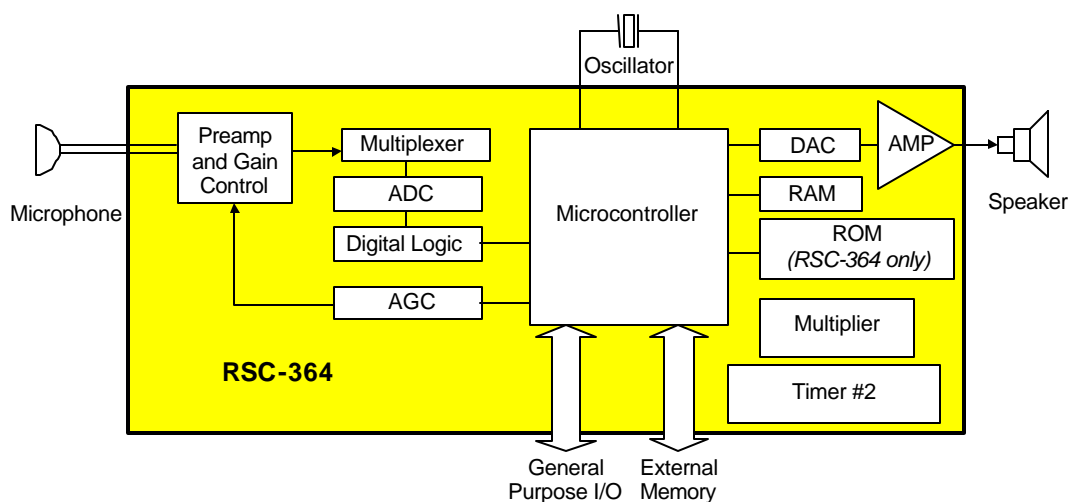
Oscillator

Preamp and Gain Control

Multiplexer

ADC

Digital Logic

AGC

Microcontroller

DAC

AMP

RAM

ROM (RSC-364 only)

Multiplier

Timer #2

Microphone

Speaker

RSC-364

General Purpose I/O

External Memory